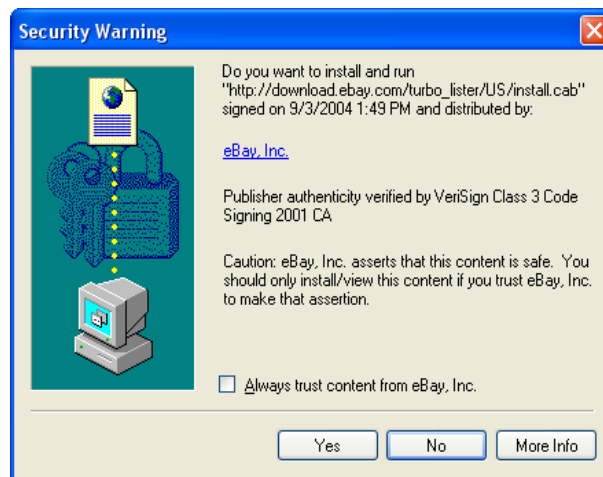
Security Warning

Do you want to install and run "http://download.ebay.com/turbo_lister/US/install.cab" signed on 9/3/2004 1:49 PM and distributed by:

eBay, Inc.

Publisher authenticity verified by VeriSign Class 3 Code Signing 2001 CA

Caution: eBay, Inc. asserts that this content is safe. You should only install/view this content if you trust eBay, Inc. to make that assertion.

Always trust content from eBay, Inc.

Yes
No
More Info